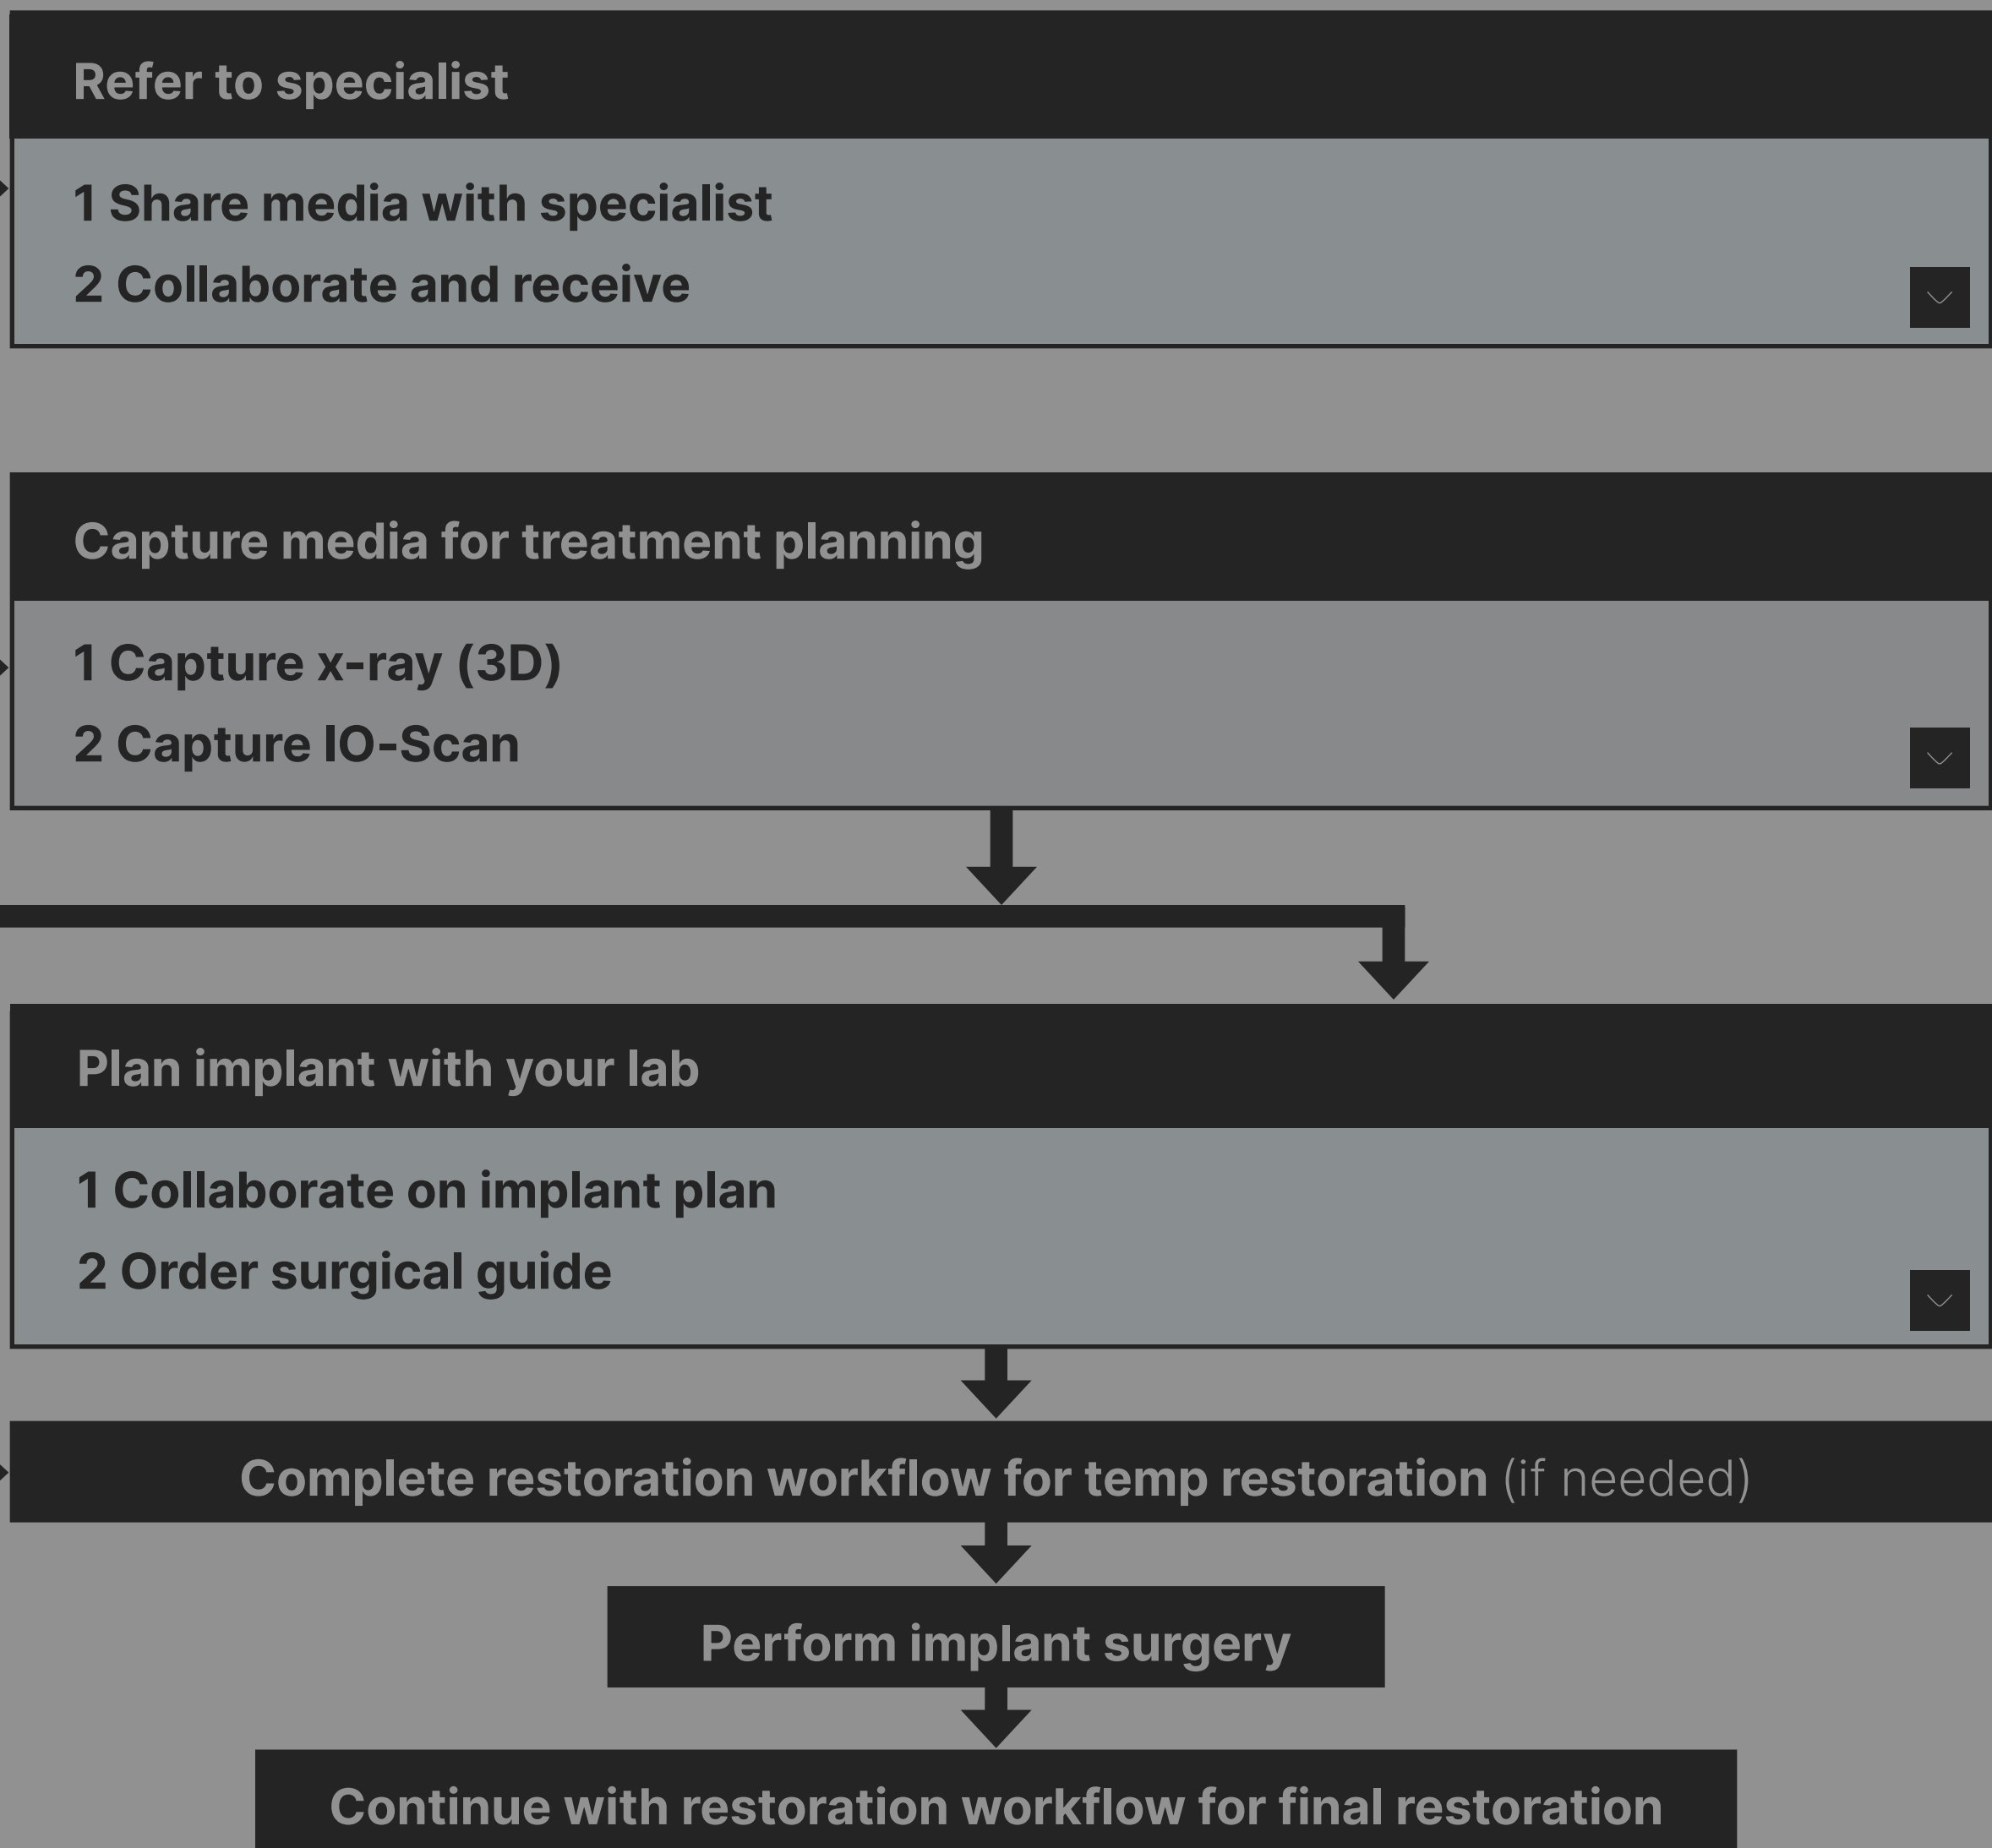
Refer to specialist

1 Share media with specialist

2 Collaborate and receive

Capture media for treatment planning

1 Capture x-ray (3D)

2 Capture IO-Scan

Plan implant with your lab

1 Collaborate on implant plan

2 Order surgical guide

Complete restoration workflow for temp restoration (if needed)

Perform implant surgery

Continue with restoration workflow for final restoration